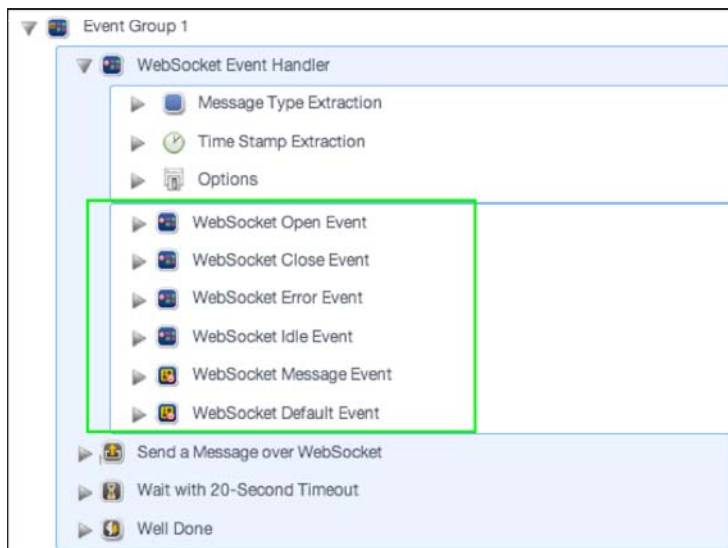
Event Group 1

WebSocket Event Handler

Message Type Extraction

Time Stamp Extraction

Options

WebSocket Open Event

WebSocket Close Event

WebSocket Error Event

WebSocket Idle Event

WebSocket Message Event

WebSocket Default Event

Send a Message over WebSocket

Wait with 20-Second Timeout

Well Done